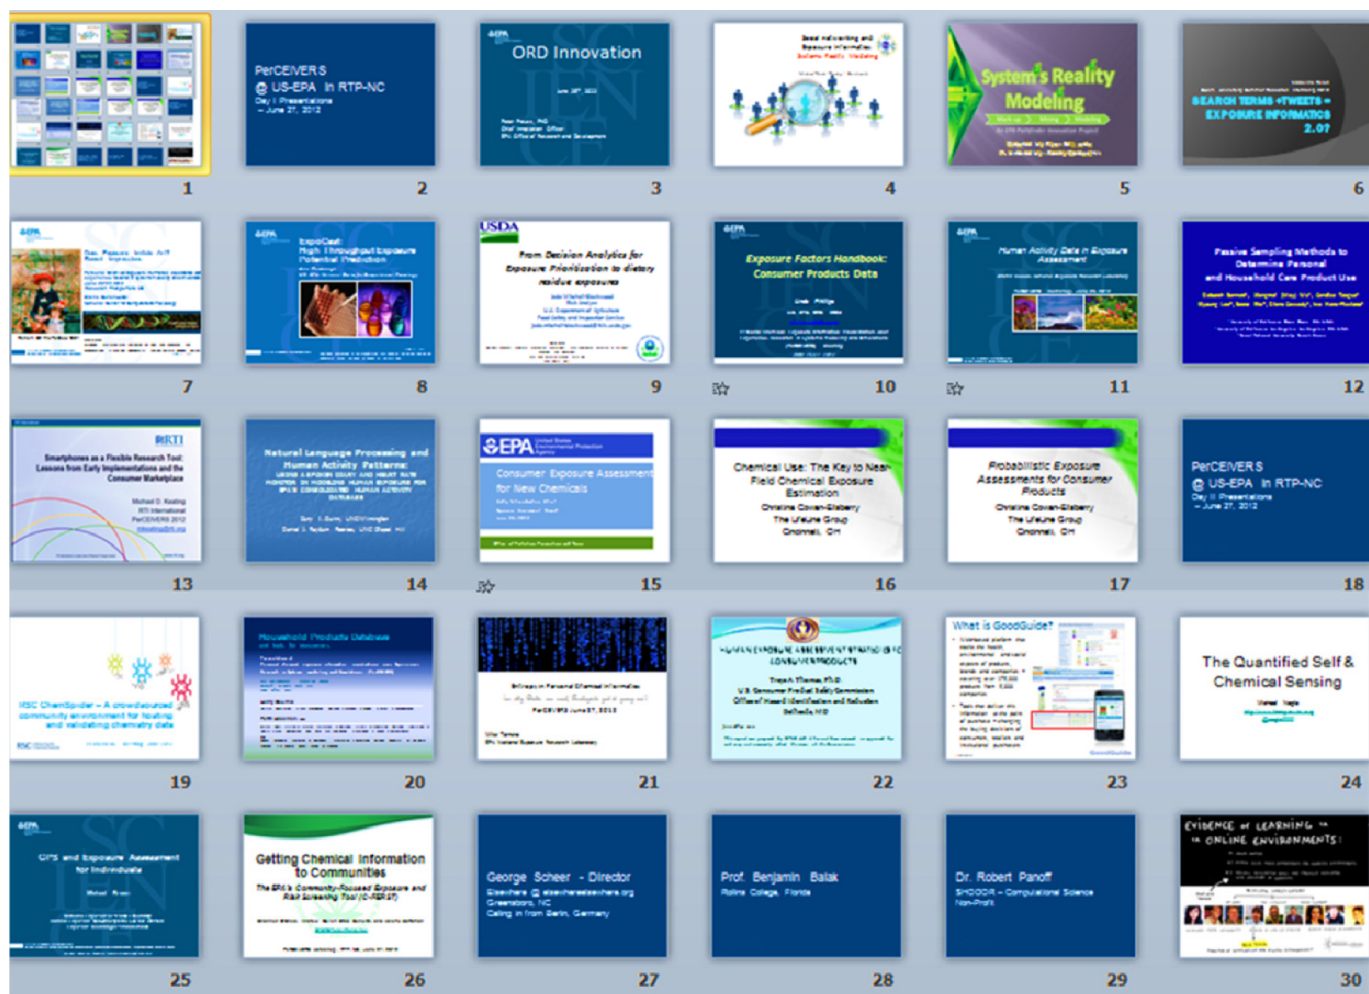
1

PerCEIVERS @ US-EPA in RTP-NC
Day I Presentations – June 27, 2012
2

ORD Innovation
3

4

System's Reality Modeling
5

SEARCH TERMS +TWEETS = EXPOSURE INFORMATICS 2.0?
6

7

ExpoCast: High Throughput Exposure Potential Prediction
8

USDA
From Decision Analytics for Exposure Prioritization to dietary residue exposures
9

Exposure Factors Handbook: Consumer Products Data
10

Human Activity Data in Exposure Assessment
11

Passive Sampling Methods to Determine Personal and Household Care Product Use
12

RTI
Smartphones as a Flexible Research Tool: Lessons from Early Implementations and the Consumer Marketplace
Michael D. Keating
RTI International
PerCEIVERS 2012
13

Natural Language Processing and Human Activity Patterns:
14

EPA
Consumer Exposure Assessment for New Chemicals
15

Chemical Use: The Key to Near Field Chemical Exposure Estimation
Christina Cowan-Ellsberry
The Lifeline Group
Cincinnati, OH
16

Probabilistic Exposure Assessments for Consumer Products
Christina Cowan-Ellsberry
The Lifeline Group
Cincinnati, OH
17

PerCEIVERS @ US-EPA in RTP-NC
Day II Presentations – June 27, 2012
18

RSC ChemSpider – A crowdsourced community environment for hosting and validating chemistry data
19

Household Products Database
20

21

22

What is GoodGuide?
23

The Quantified Self & Chemical Sensing
24

GPS and Exposure Assessment for Individuals
25

Getting Chemical Information to Communities
The EPA's Community-Focused Exposure and Risk Screening Tool (C-FERST)
26

George Scheer - Director
Elsewhere @ elsewhereelsewhere.org
Greensboro, NC
Calling in from Berlin, Germany
27

Prof. Benjamin Balak
Rollins College, Florida
28

Dr. Robert Panoff
SHODOR – Computational Science
Non-Profit
29

EVIDENCE of LEARNING in ONLINE ENVIRONMENTS!
30